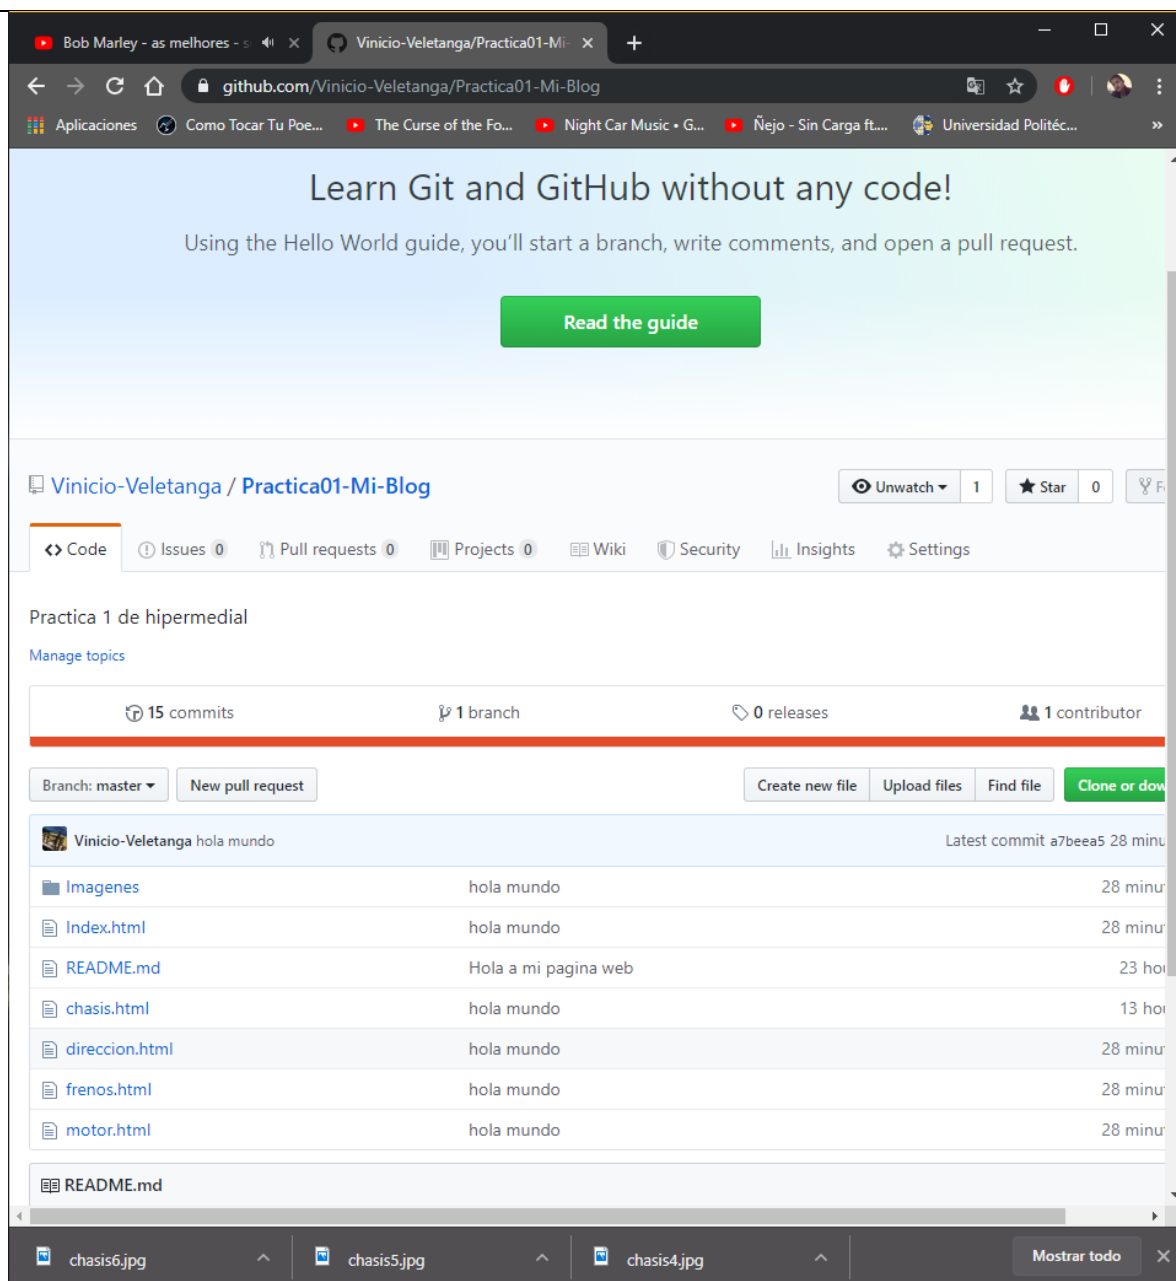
Bob Marley - as melhores - s ×
Vinicio-Veletanga/Practica01-Mi- ×
+

github.com/Vinicio-Veletanga/Practica01-Mi-Blog

Aplicaciones  Como Tocar Tu Poe...  The Curse of the Fo...  Night Car Music • G...  Ñejo - Sin Carga ft....  Universidad Politéc...  »

Learn Git and GitHub without any code!

Using the Hello World guide, you'll start a branch, write comments, and open a pull request.

Read the guide

Vinicio-Veletanga / Practica01-Mi-Blog

Unwatch 1  Star 0  F

Code  Issues 0  Pull requests 0  Projects 0  Wiki  Security  Insights  Settings

Practica 1 de hipermedial

Manage topics

15 commits  1 branch  0 releases  1 contributor

Branch: master  New pull request  Create new file  Upload files  Find file  Clone or dow

Vinicio-Veletanga hola mundo  Latest commit a7beea5 28 minu

| | | |
|---|---|---|
| Imagenes | hola mundo | 28 minu |
| Index.html | hola mundo | 28 minu |
| README.md | Hola a mi pagina web | 23 ho |
| chasis.html | hola mundo | 13 ho |
| direccion.html | hola mundo | 28 minu |
| frenos.html | hola mundo | 28 minu |
| motor.html | hola mundo | 28 minu |

README.md

chasis6.jpg  chasis5.jpg  chasis4.jpg  Mostrar todo  ×